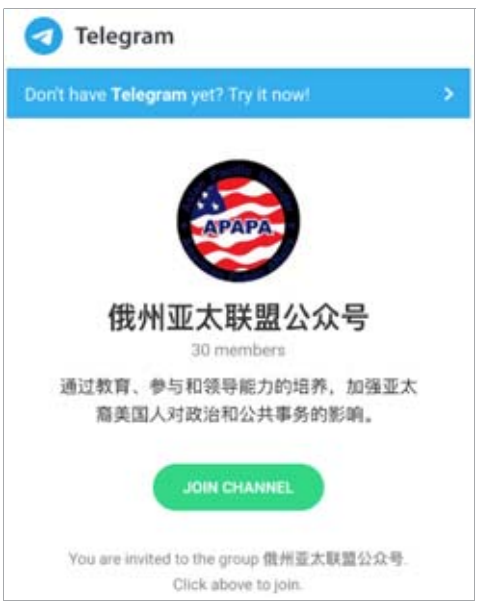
Telegram

Don't have **Telegram** yet? Try it now!

APAPA

俄州亚太联盟公众号

30 members

通过教育、参与和领导能力的培养，加强亚太裔美国人对政治和公共事务的影响。

JOIN CHANNEL

You are invited to the group 俄州亚太联盟公众号. Click above to join.